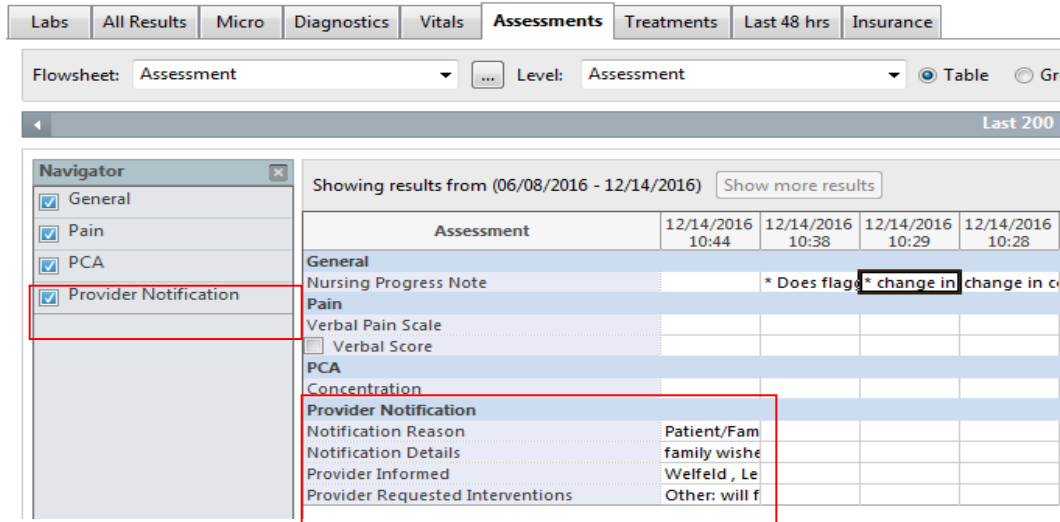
Labs | All Results | Micro | Diagnostics | Vitals | Assessments | Treatments | Last 48 hrs | Insurance

Flowsheet: Assessment ... Level: Assessment Table Gr

Last 200

Navigator
General
Pain
PCA
Provider Notification

Showing results from (06/08/2016 - 12/14/2016) Show more results

| Assessment | 12/14/2016 10:44 | 12/14/2016 10:38 | 12/14/2016 10:29 | 12/14/2016 10:28 |
|---|---|---|---|---|
| General | | | | |
| Nursing Progress Note | | * Does flag | * change in | change in c |
| Pain | | | | |
| Verbal Pain Scale | | | | |
| Verbal Score | | | | |
| PCA | | | | |
| Concentration | | | | |
| Provider Notification | | | | |
| Notification Reason | Patient/Fam | | | |
| Notification Details | family wishe | | | |
| Provider Informed | Welfeld , Le | | | |
| Provider Requested Interventions | Other: will f | | | |